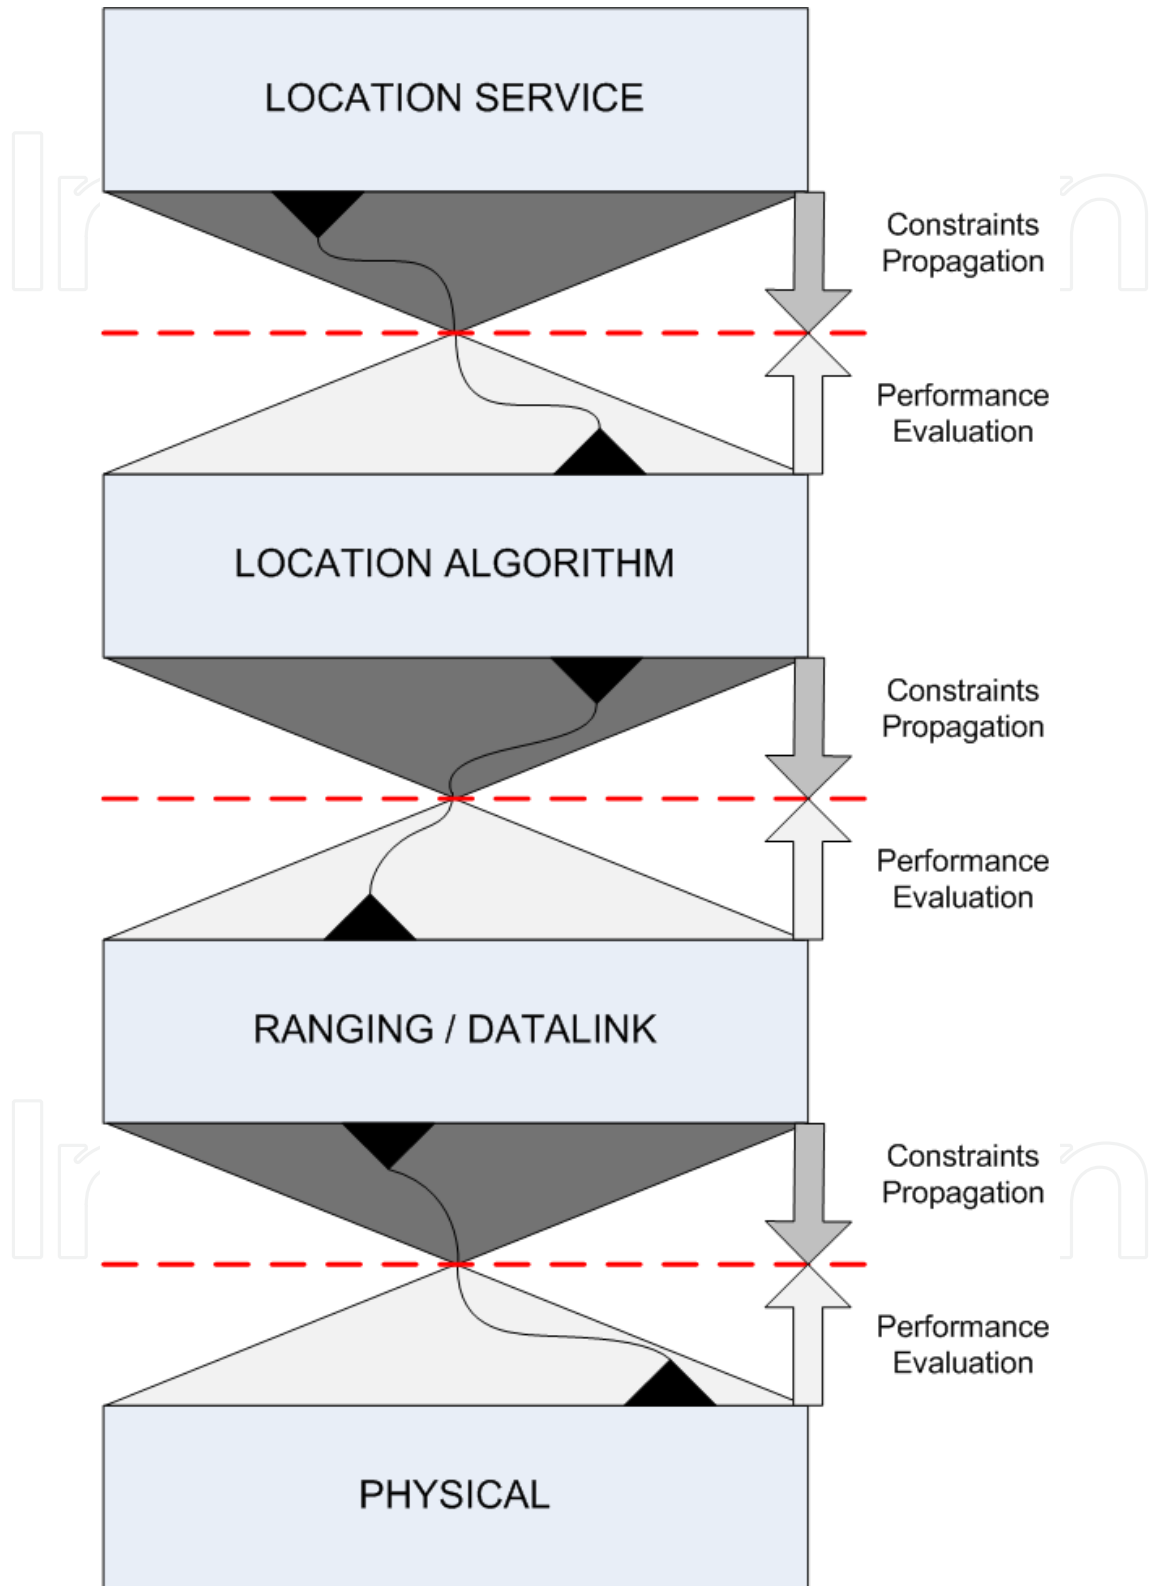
LOCATION SERVICE

Constraints Propagation

Performance Evaluation

LOCATION ALGORITHM

Constraints Propagation

Performance Evaluation

RANGING / DATALINK

Constraints Propagation

Performance Evaluation

PHYSICAL